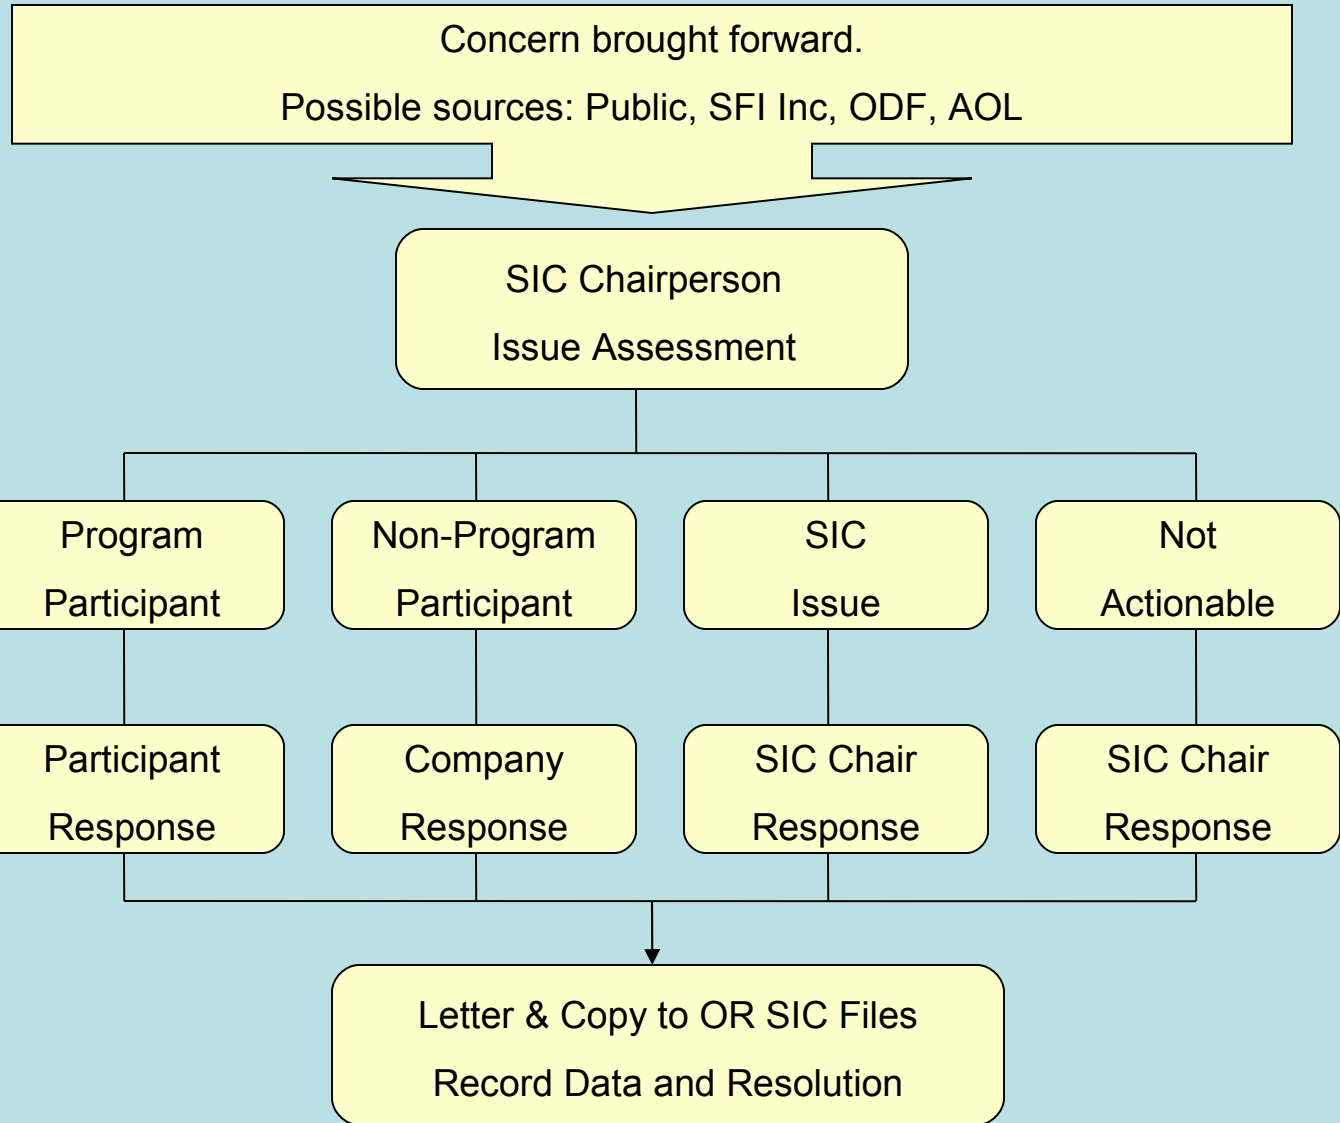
Concern brought forward.

Possible sources: Public, SFI Inc, ODF, AOL

SIC Chairperson

Issue Assessment

Program Participant

Non-Program Participant

SIC Issue

Not Actionable

Participant Response

Company Response

SIC Chair Response

SIC Chair Response

Letter & Copy to OR SIC Files

Record Data and Resolution